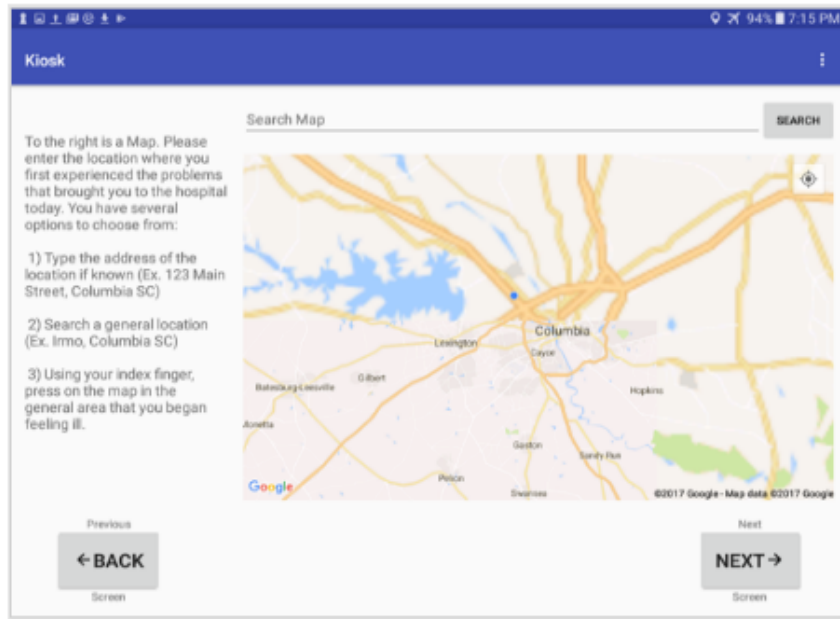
94% 7:15 PM

Kiosk

Search Map

SEARCH

To the right is a Map. Please enter the location where you first experienced the problems that brought you to the hospital today. You have several options to choose from:

1) Type the address of the location if known (Ex. 123 Main Street, Columbia SC)

2) Search a general location (Ex. Irmo, Columbia SC)

3) Using your index finger, press on the map in the general area that you began feeling ill.

Columbia
Lexington
Cayce
Batesburg-Leesville
Gilbert
Monetta
Hopkins
Gaston
Sandy Run
Pelion
Swansea

Google
©2017 Google - Map data ©2017 Google

Previous
←BACK
Screen

Next
NEXT→
Screen